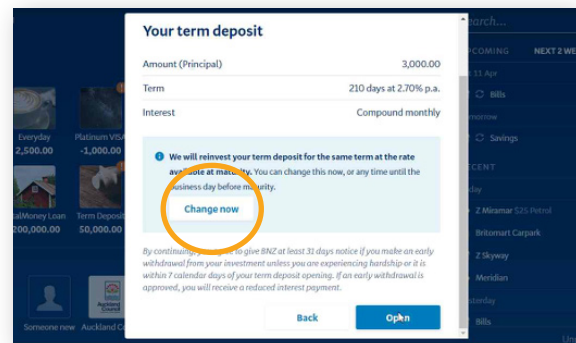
Your term deposit

| Amount (Principal) | 3,000.00 |
|---|---|
| Term | 210 days at 2.70% p.a. |
| Interest | Compound monthly |

We will reinvest your term deposit for the same term at the rate ava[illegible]ate at maturity. You can change this now, or any time until the business day before maturity.

Change now

By continuing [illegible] to give BNZ at least 31 days notice if you make an early withdrawal from your investment unless you are experiencing hardship or it is within 7 calendar days of your term deposit opening. If an early withdrawal is approved, you will receive a reduced interest payment.

Back

Open

Search...

UPCOMING

NEXT 2 WE

11 Apr

Bills

morrow

Savings

CENT

day

Z Miramar 525 Petrol

Britomart Carpark

Z Skyway

Meridian

sterday

Bills

Everyday

2,500.00

Platinum VISA

-1,000.00

alMoney Loan

200,000.00

Term Deposit

50,000.00

Someone new

Auckland Co

Auckland Council